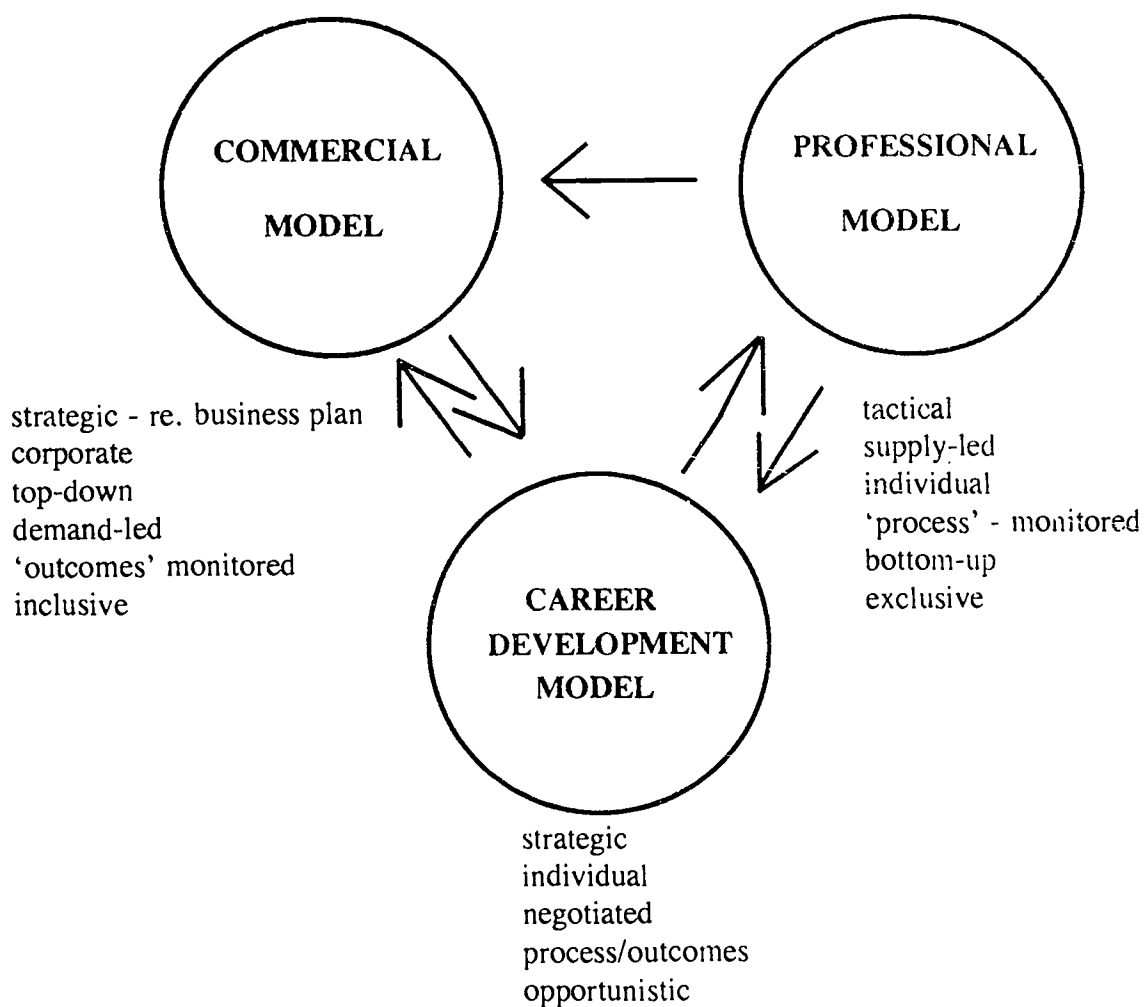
COMMERCIAL MODEL

PROFESSIONAL MODEL

strategic - re. business plan
corporate
top-down
demand-led
'outcomes' monitored
inclusive

tactical
supply-led
individual
'process' - monitored
bottom-up
exclusive

CAREER DEVELOPMENT MODEL

strategic
individual
negotiated
process/outcomes
opportunistic